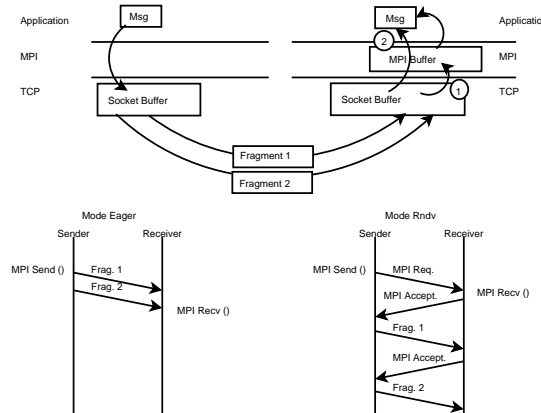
Application
Msg
MPI
TCP
Socket Buffer

Msg
Application
2
MPI Buffer
MPI
Socket Buffer
1
TCP

Fragment 1
Fragment 2

Mode Eager
Sender
Receiver
MPI Send ()
Frag. 1
Frag. 2
MPI Recv ()

Mode Rndv
Sender
Receiver
MPI Send ()
MPI Req.
MPI Accept.
MPI Recv ()
Frag. 1
MPI Accept.
Frag. 2